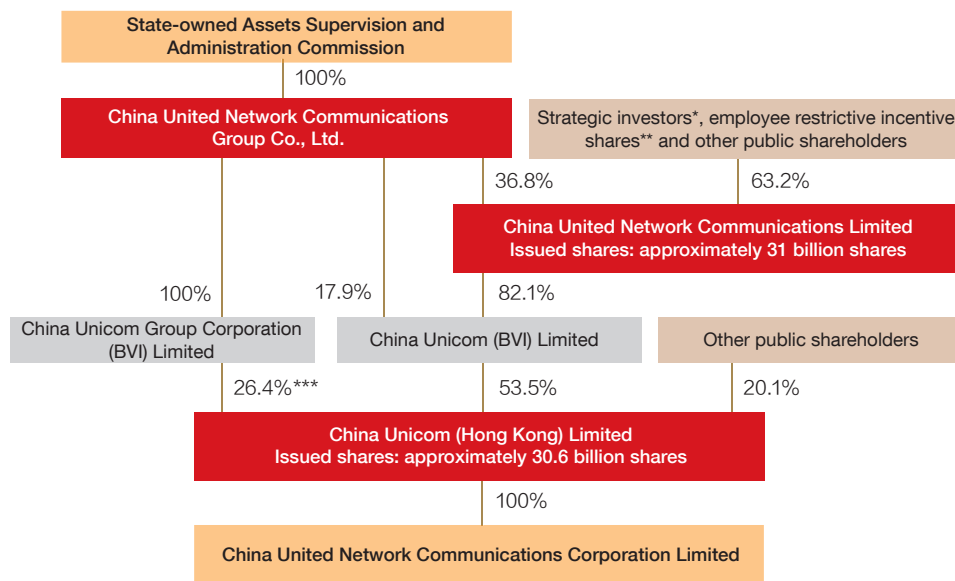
State-owned Assets Supervision and Administration Commission

100%

China United Network Communications Group Co., Ltd.

Strategic investors*, employee restrictive incentive shares** and other public shareholders

36.8%

63.2%

China United Network Communications Limited
Issued shares: approximately 31 billion shares

100%

17.9%

82.1%

China Unicom Group Corporation (BVI) Limited

China Unicom (BVI) Limited

Other public shareholders

26.4%***

53.5%

20.1%

China Unicom (Hong Kong) Limited
Issued shares: approximately 30.6 billion shares

100%

China United Network Communications Corporation Limited